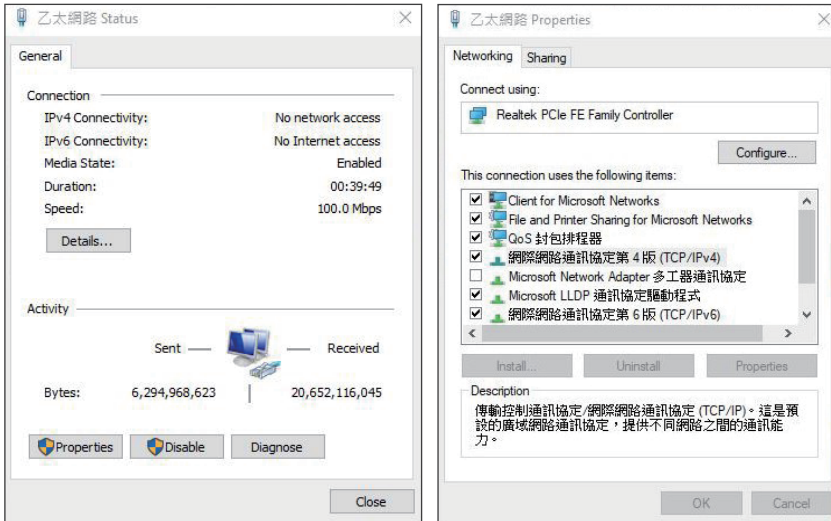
乙太網路 Status

General

Connection

IPv4 Connectivity: No network access
IPv6 Connectivity: No Internet access
Media State: Enabled
Duration: 00:39:49
Speed: 100.0 Mbps

Details...

Activity

Sent — — Received

Bytes: 6,294,968,623 | 20,652,116,045

Properties Disable Diagnose

Close

乙太網路 Properties

Networking Sharing

Connect using:

Realtek PCIe FE Family Controller

Configure...

This connection uses the following items:

☑ Client for Microsoft Networks
☑ File and Printer Sharing for Microsoft Networks
☑ QoS 封包排程器
☑ 網際網路通訊協定第 4 版 (TCP/IPv4)
☐ Microsoft Network Adapter 多工器通訊協定
☑ Microsoft LLDP 通訊協定驅動程式
☑ 網際網路通訊協定第 6 版 (TCP/IPv6)

Install... Uninstall Properties

Description
傳輸控制通訊協定/網際網路通訊協定 (TCP/IP)。這是預設的廣域網路通訊協定，提供不同網路之間的通訊能力。

OK Cancel